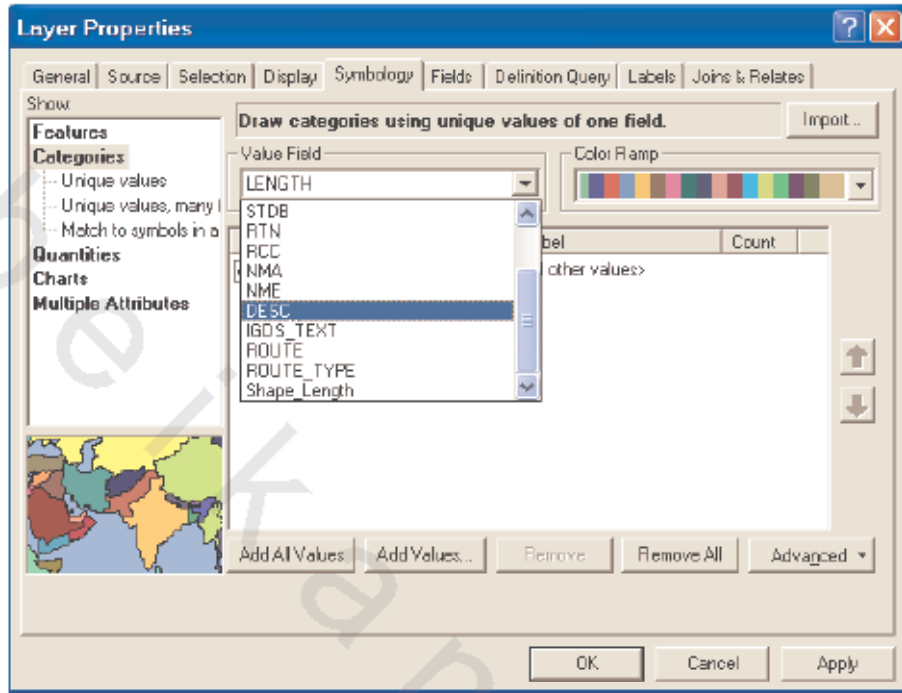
Layer Properties

General | Source | Selection | Display | Symbology | Fields | Definition Query | Labels | Joins & Relates

Show:
Features
Categories
Unique values
Unique values, many f
Match to symbols in a
Quantities
Charts
Multiple Attributes

Draw categories using unique values of one field.

Import...

Value Field
LENGTH

Color Ramp

STDB
RTN
RCC
NMA
NME
DESC
IGDS_TEXT
ROUTE
ROUTE_TYPE
Shape_Length

bel
Count
l other values>

Add All Values
Add Values...
Remove
Remove All
Advanced

OK
Cancel
Apply